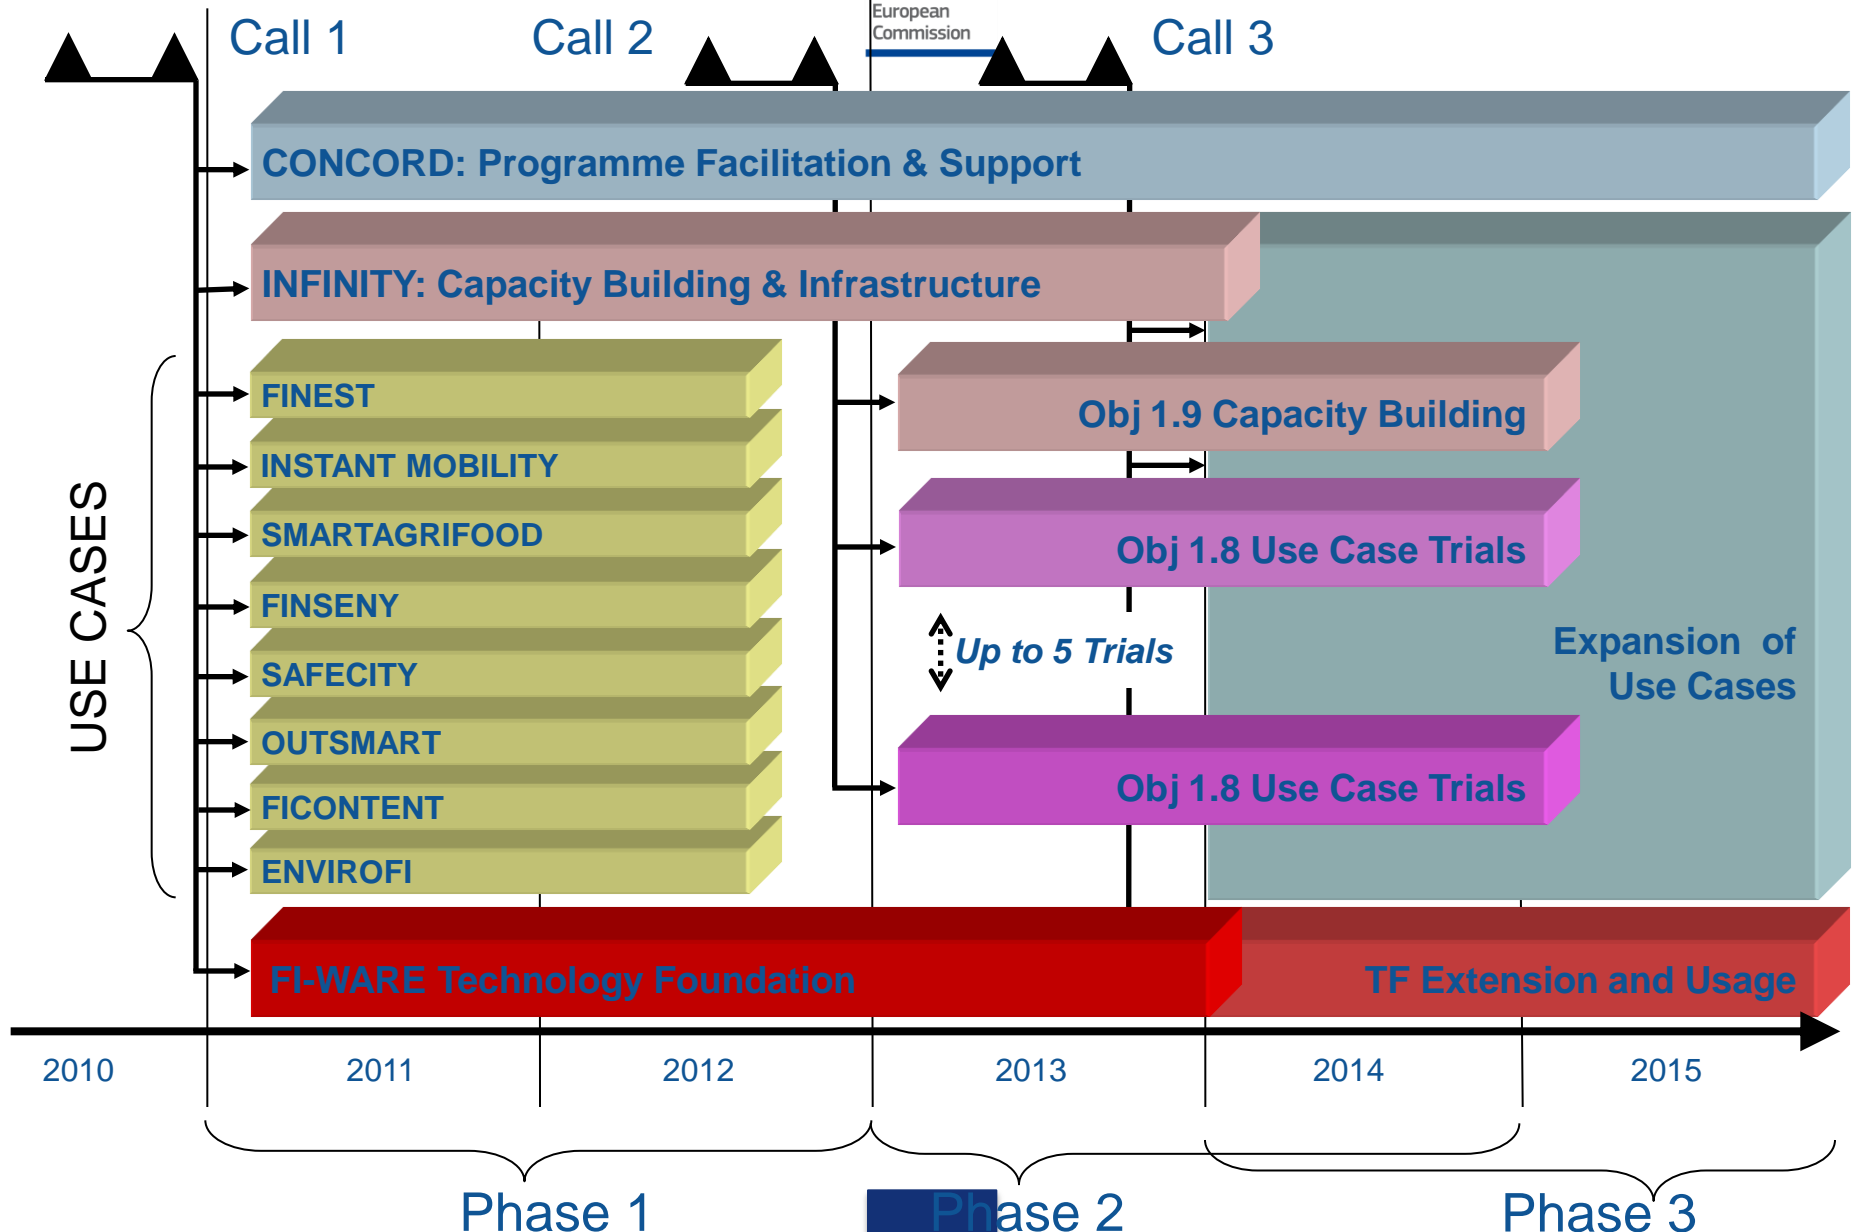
European Commission

Call 1

Call 2

Call 3

CONCORD: Programme Facilitation & Support

INFINITY: Capacity Building & Infrastructure

USE CASES

FINEST

INSTANT MOBILITY

SMARTAGRIFOOD

FINSENY

SAFECITY

OUTSMART

FICONTENT

ENVIROFI

Obj 1.9 Capacity Building

Obj 1.8 Use Case Trials

Up to 5 Trials

Obj 1.8 Use Case Trials

Expansion of Use Cases

FI-WARE Technology Foundation

TF Extension and Usage

2010

2011

2012

2013

2014

2015

Phase 1

Phase 2

Phase 3